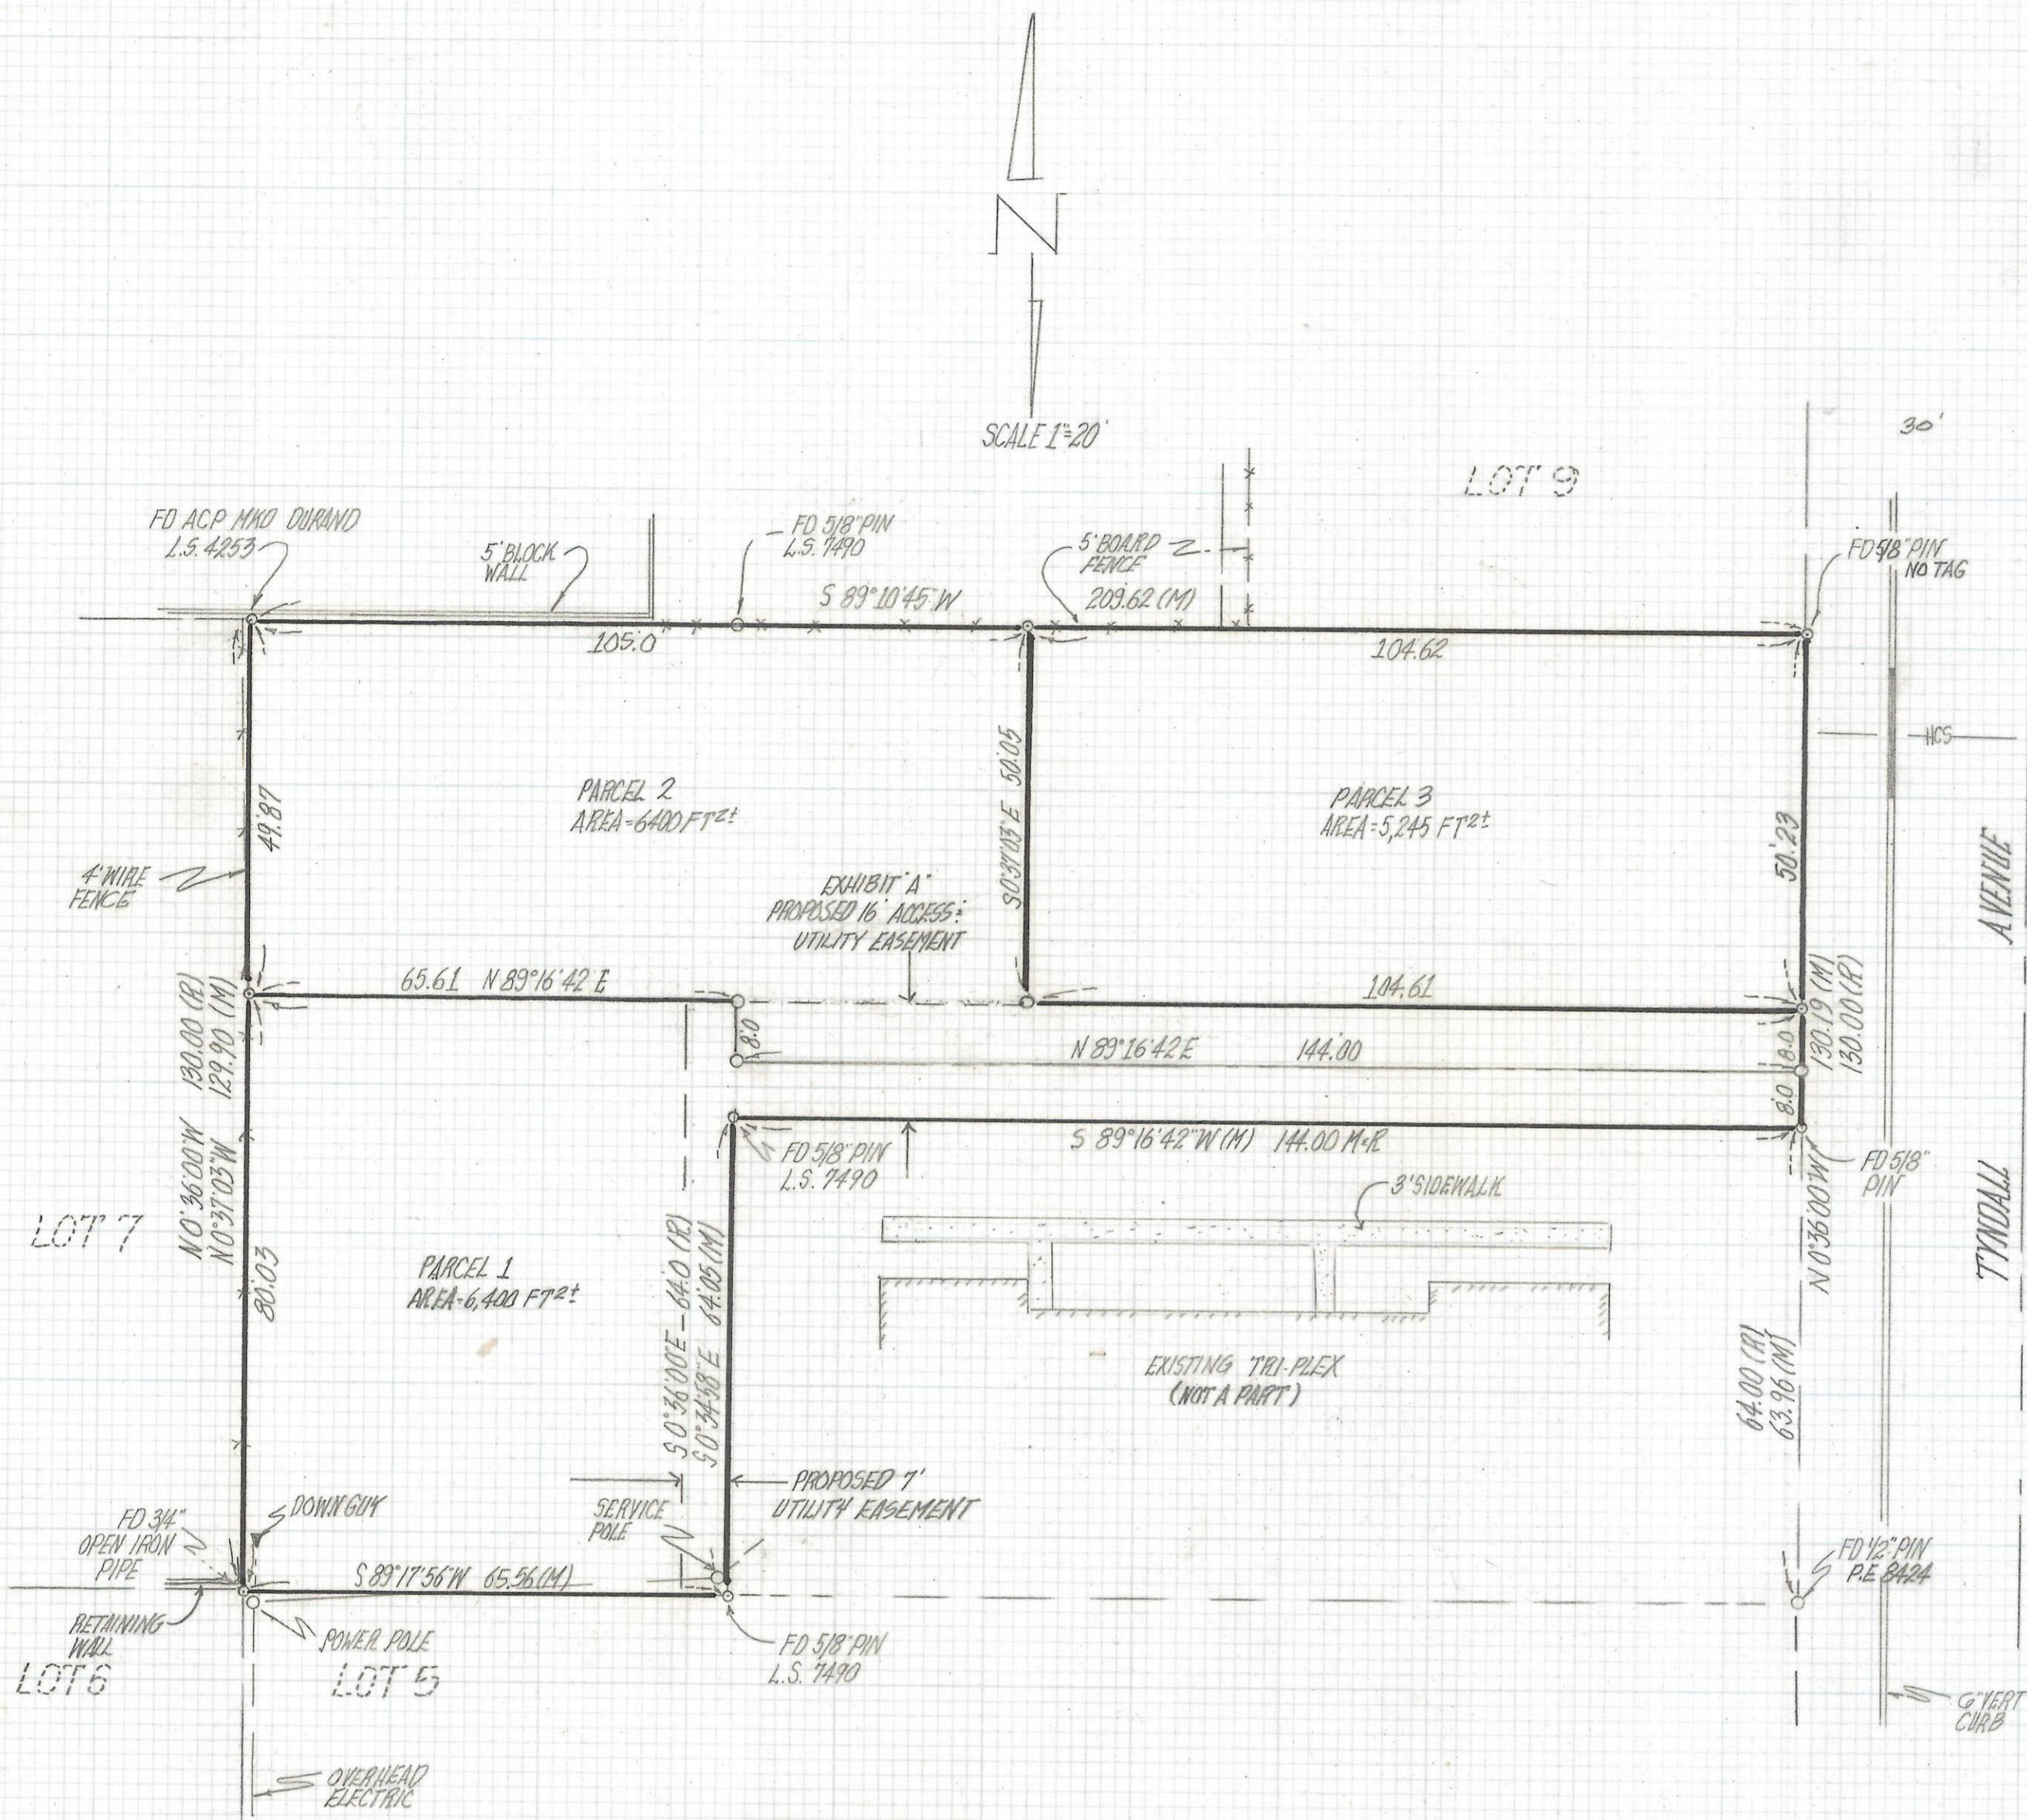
N

SCALE 1"=20'

30'

LOT 9

FD ACP MKD DURAND L.S. 4253

5' BLOCK WALL

FD 5/8" PIN L.S. 7490

5' BOARD FENCE

FD 5/8" PIN NO TAG

S 89°10'45" W

209.62 (M)

105.0'

104.62

HCS

PARCEL 2
AREA=6400 FT$^2$±

PARCEL 3
AREA=5,245 FT$^2$±

49.87

S 0°37'03" E 50.05

50.23

4' WIRE FENCE

EXHIBIT "A"
PROPOSED 16' ACCESS & UTILITY EASEMENT

AVENUE

65.61 N 89°16'42" E

104.61

130.19 (M)
130.00 (R)

130.00 (R)
129.90 (M)

8.0

N 89°16'42" E 144.00

8.0

8.0

S 89°16'42" W (M) 144.00 M&R

FD 5/8" PIN L.S. 7490

FD 5/8" PIN

N 0°36'00" W
N 0°37'03" W

3' SIDEWALK

N 0°36'00" W

LOT 7

TYNDALL

80.03

PARCEL 1
AREA=6,400 FT$^2$±

S 0°36'00" E 64.0 (R)
S 0°34'58" E 64.05 (M)

EXISTING TRI-PLEX
(NOT A PART)

64.00 (R)
63.96 (M)

DOWN GUY

PROPOSED 7' UTILITY EASEMENT

SERVICE POLE

FD 3/4" OPEN IRON PIPE

FD 1/2" PIN P.E. 8424

S 89°17'56" W 65.56 (M)

RETAINING WALL

POWER POLE

FD 5/8" PIN L.S. 7490

LOT 6

LOT 5

6" VERT CURB

OVERHEAD ELECTRIC